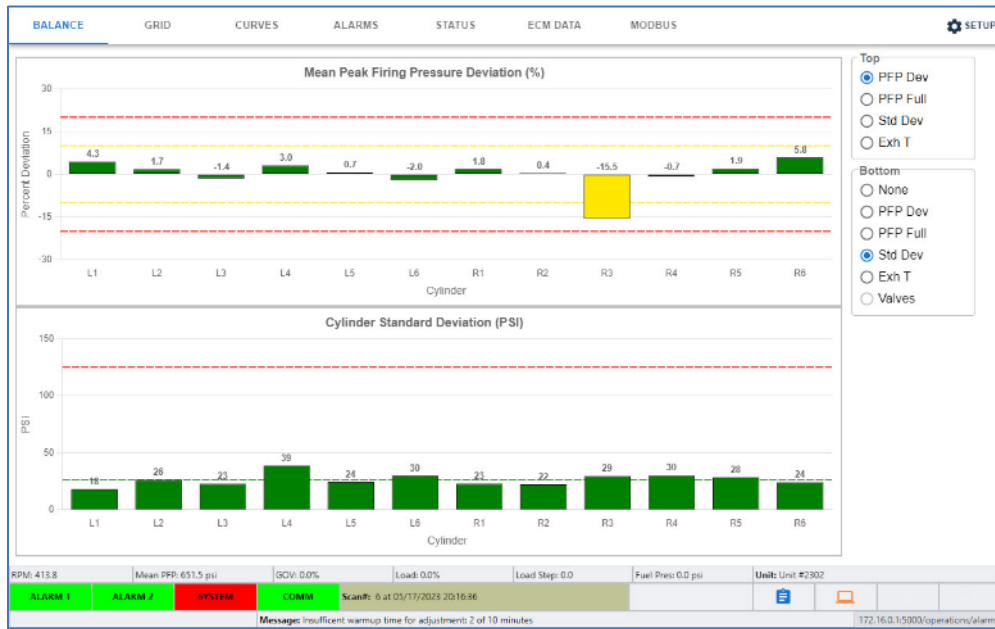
BALANCE GRID CURVES ALARMS STATUS ECM DATA MODBUS SETUP

Mean Peak Firing Pressure Deviation (%)

30
15
0
-15
-30

Percent Deviation

4.3 1.7 -1.4 3.0 0.7 -2.0 1.8 0.4 -15.5 -0.7 1.9 5.8

L1 L2 L3 L4 L5 L6 R1 R2 R3 R4 R5 R6

Cylinder

Top
PFP Dev
PFP Full
Std Dev
Exh T

Bottom
None
PFP Dev
PFP Full
Std Dev
Exh T
Valves

Cylinder Standard Deviation (PSI)

150
100
50
0

PSI

18 26 23 39 24 30 23 22 29 30 28 24

L1 L2 L3 L4 L5 L6 R1 R2 R3 R4 R5 R6

Cylinder

RPM: 413.8 | Mean PFP: 651.5 psi | GOV: 0.0% | Load: 0.0% | Load Step: 0.0 | Fuel Pres: 0.0 psi | Unit: Unit #2302

ALARM 1 | ALARM 2 | SYSTEM | COMM | Scan#: 6 at 05/17/2023 20:16:36

Message: Insufficent warmup time for adjustments 2 of 10 minutes

172.16.0.1:5000/operations/alarm